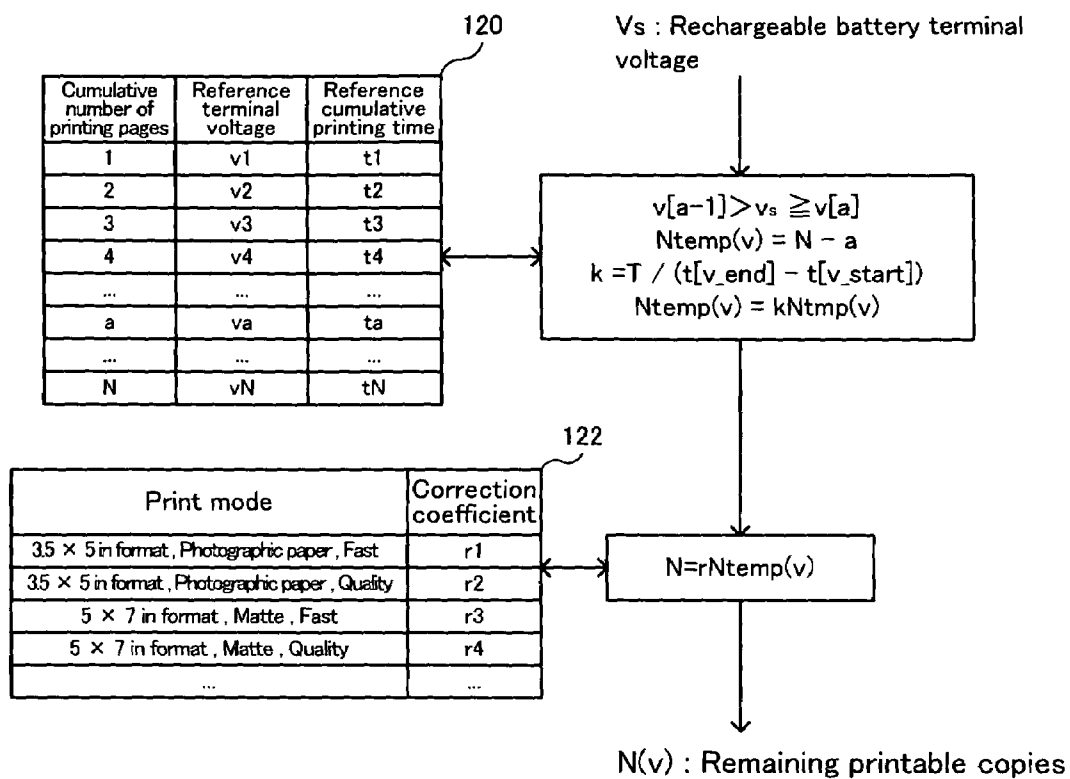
120

| Cumulative number of printing pages | Reference terminal voltage | Reference cumulative printing time |
|---|---|---|
| 1 | v1 | t1 |
| 2 | v2 | t2 |
| 3 | v3 | t3 |
| 4 | v4 | t4 |
| ... | ... | ... |
| a | va | ta |
| ... | ... | ... |
| N | vN | tN |

Vs : Rechargeable battery terminal voltage

$v[a-1] > v_s \geqq v[a]$
Ntemp(v) = N − a
k =T / (t[v_end] − t[v_start])
Ntemp(v) = kNtmp(v)

122

| Print mode | Correction coefficient |
|---|---|
| 3.5 × 5 in format , Photographic paper , Fast | r1 |
| 3.5 × 5 in format , Photographic paper , Quality | r2 |
| 5 × 7 in format , Matte , Fast | r3 |
| 5 × 7 in format , Matte , Quality | r4 |
| ... | ... |

N=rNtemp(v)

N(v) : Remaining printable copies